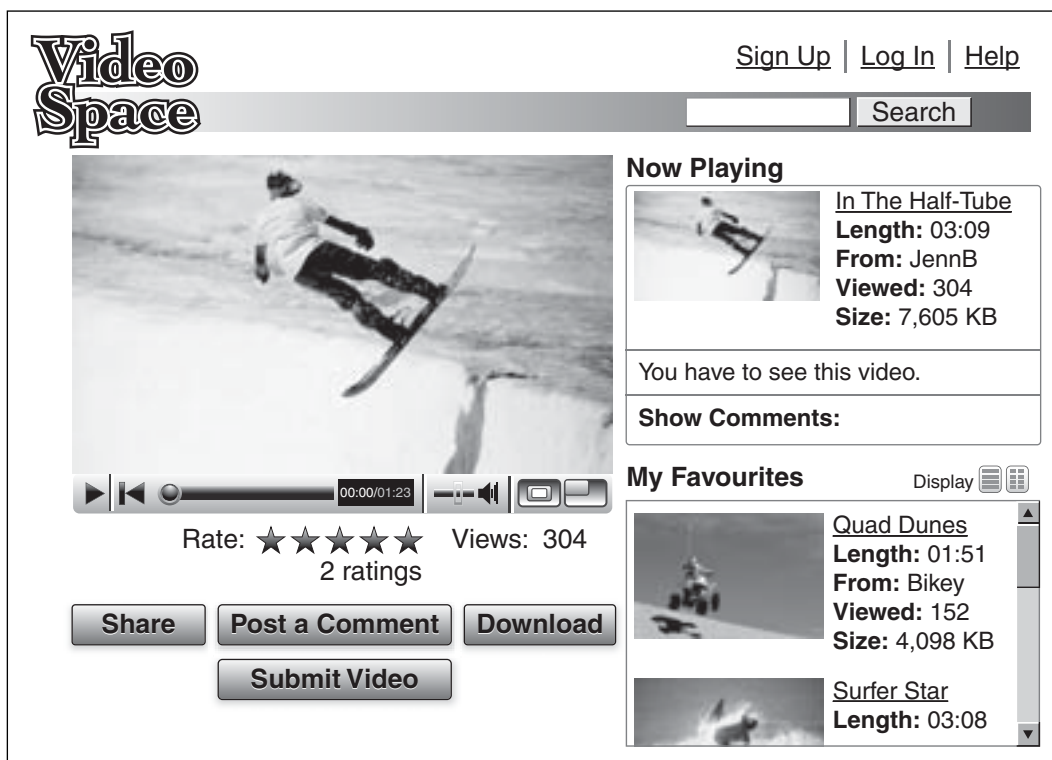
Video Space

Sign Up | Log In | Help

Search

00:00/01:23

Rate: ★★★★★ Views: 304
2 ratings

Share
Post a Comment
Download
Submit Video

Now Playing

In The Half-Tube
**Length:** 03:09
**From:** JennB
**Viewed:** 304
**Size:** 7,605 KB

You have to see this video.

**Show Comments:**

My Favourites

Display

Quad Dunes
**Length:** 01:51
**From:** Bikey
**Viewed:** 152
**Size:** 4,098 KB

Surfer Star
**Length:** 03:08